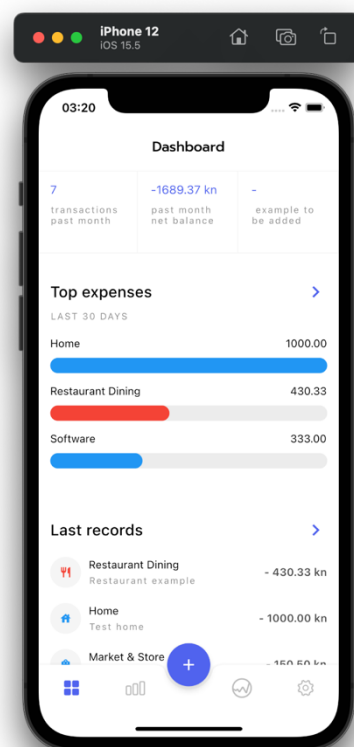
iPhone 12
iOS 15.5

03:20

Dashboard

7
transactions past month

-1689.37 kn
past month net balance

-
example to be added

Top expenses
LAST 30 DAYS

Home
1000.00

Restaurant Dining
430.33

Software
333.00

Last records

Restaurant Dining
Restaurant example
- 430.33 kn

Home
Test home
- 1000.00 kn

Market & Store
- 150.50 kn

+